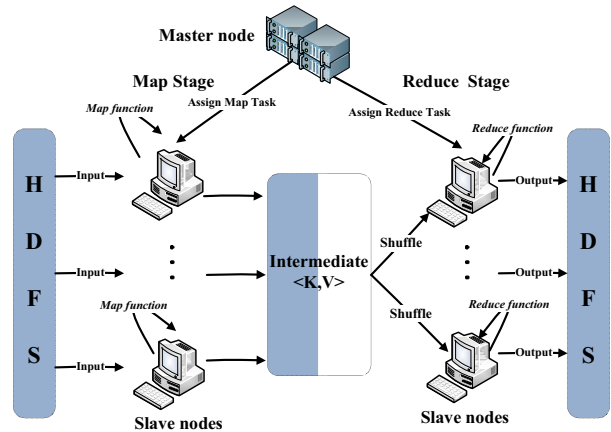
Master node

Map Stage

Reduce Stage

Map function

Assign Map Task

Assign Reduce Task

Reduce function

H
D
F
S

Input

Input

Input

Intermediate
<K,V>

Shuffle

Shuffle

Output

Output

Output

Map function

Reduce function

H
D
F
S

Slave nodes

Slave nodes